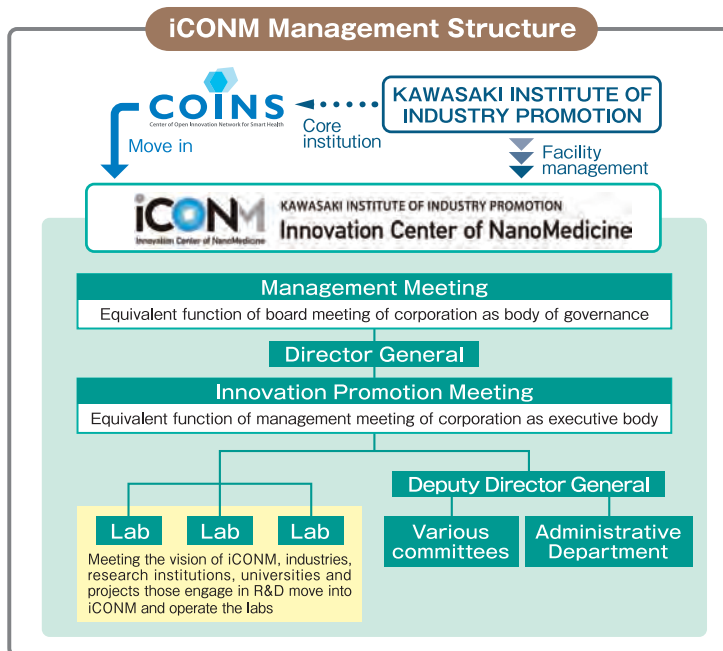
iCONM Management Structure

COINS
Center of Open Innovation Network for Smart Health

KAWASAKI INSTITUTE OF INDUSTRY PROMOTION

Core institution

Move in

Facility management

iCONM
Innovation Center of NanoMedicine
KAWASAKI INSTITUTE OF INDUSTRY PROMOTION
Innovation Center of NanoMedicine

Management Meeting
Equivalent function of board meeting of corporation as body of governance

Director General

Innovation Promotion Meeting
Equivalent function of management meeting of corporation as executive body

Deputy Director General

Lab

Lab

Lab

Meeting the vision of iCONM, industries, research institutions, universities and projects those engage in R&D move into iCONM and operate the labs

Various committees

Administrative Department